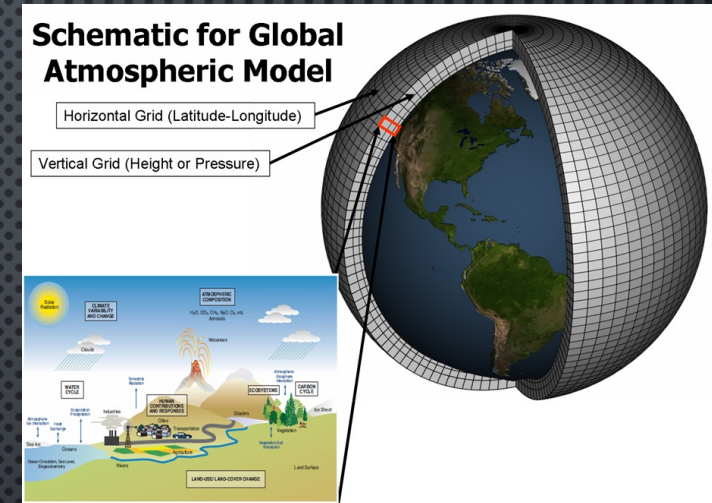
Schematic for Global Atmospheric Model

Horizontal Grid (Latitude-Longitude)

Vertical Grid (Height or Pressure)

Solar Radiation

CLIMATE VARIABILITY AND CHANGE

ATMOSPHERIC COMPOSITION

$H_2O$, $CO_2$, $CH_4$, $N_2O$, $O_3$, etc. Aerosols

Clouds

Volcanoes

WATER CYCLE

Terrestrial Radiation

HUMAN CONTRIBUTIONS AND RESPONSES

ECOSYSTEMS

Atmosphere Biosphere Interaction

CARBON CYCLE

Atmosphere Ice Interaction

Evaporation Precipitation

Industries

Cities

Glaciers

Ice Sheet

Heat Exchange

Transportation

Vegetation

Sea-Ice

Oceans

Agriculture

Vegetation-Soil Interaction

Ocean Circulation, Sea Level, Biogeochemistry

Rivers

Land Surface

LAND-USE/LAND-COVER CHANGE